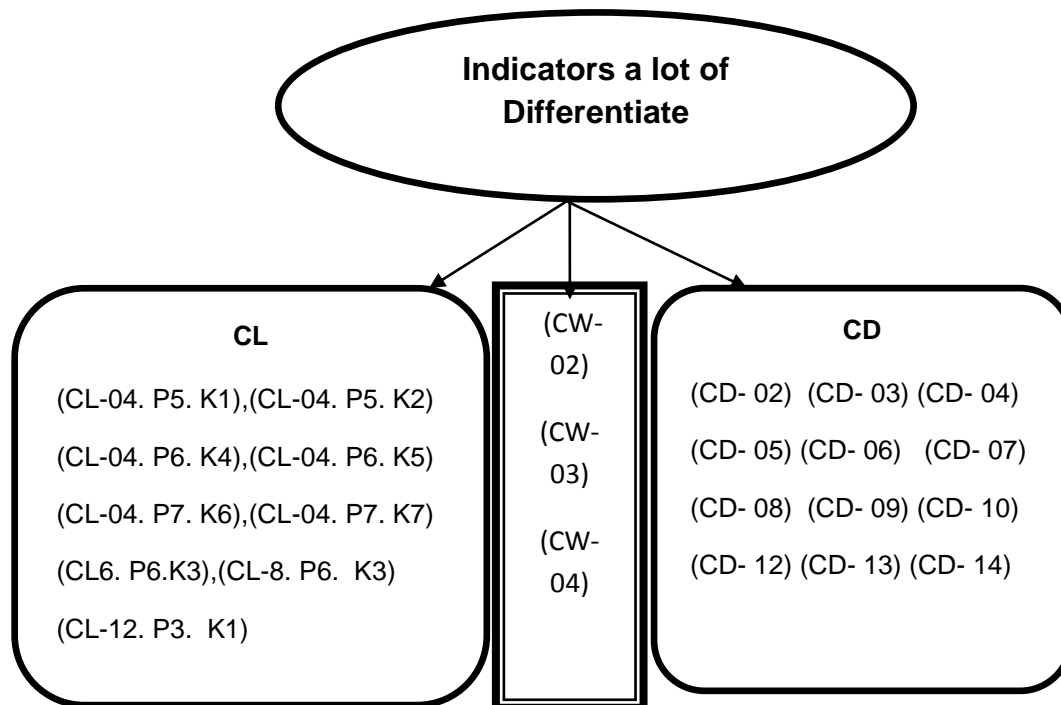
Indicators a lot of Differentiate

CL

(CL-04. P5. K1),(CL-04. P5. K2)

(CL-04. P6. K4),(CL-04. P6. K5)

(CL-04. P7. K6),(CL-04. P7. K7)

(CL6. P6.K3),(CL-8. P6. K3)

(CL-12. P3. K1)

(CW-02)

(CW-03)

(CW-04)

CD

(CD- 02) (CD- 03) (CD- 04)

(CD- 05) (CD- 06) (CD- 07)

(CD- 08) (CD- 09) (CD- 10)

(CD- 12) (CD- 13) (CD- 14)